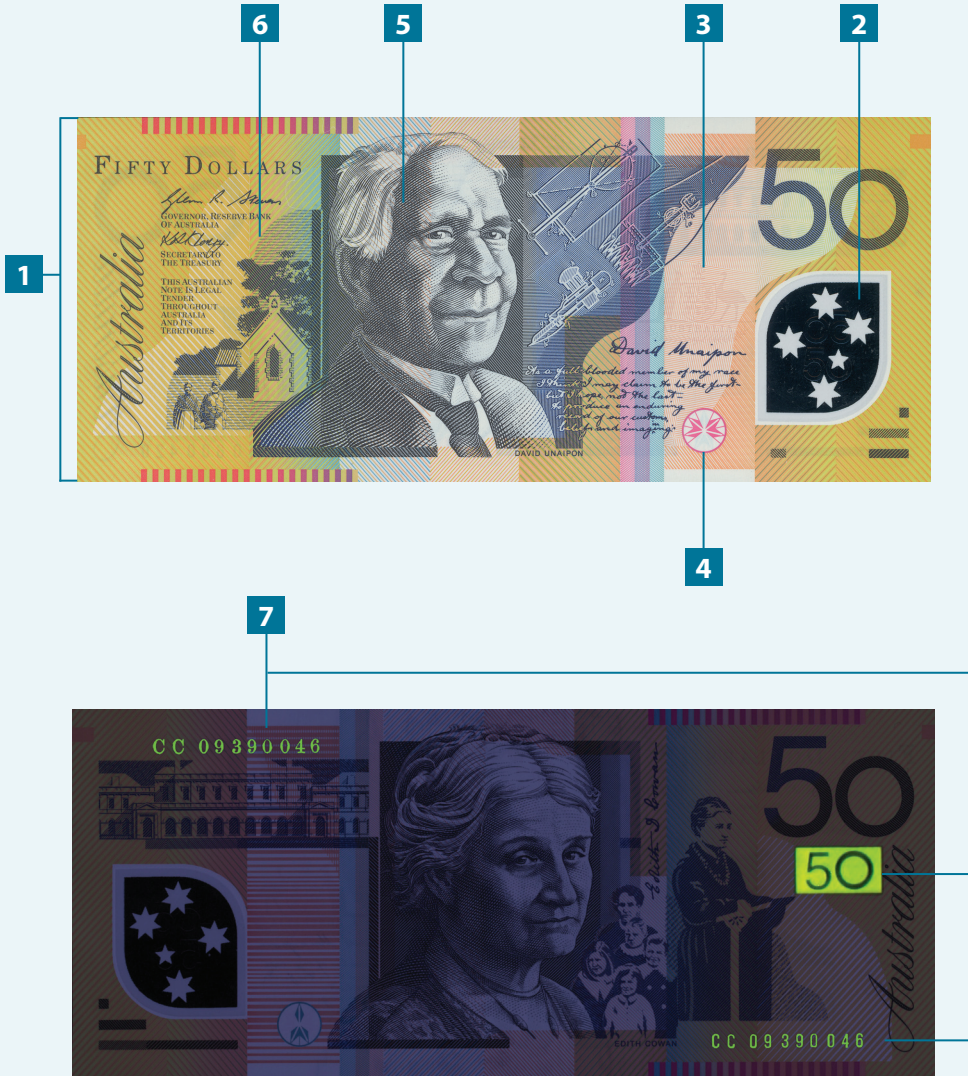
6
5
3
2
1
FIFTY DOLLARS
Glenn R. Stevens
GOVERNOR, RESERVE BANK OF AUSTRALIA
K.R. Henry
SECRETARY TO THE TREASURY
THIS AUSTRALIAN NOTE IS LEGAL TENDER THROUGHOUT AUSTRALIA AND ITS TERRITORIES
Australia
50
David Unaipon
As a full-blooded member of my race I think I may claim to be the first - but I hope not the last - to produce an enduring record of our customs, beliefs and imaginings.
DAVID UNAIPON
4
7
CC 09390046
50
Edith Cowan
50
Australia
EDITH COWAN
CC 09390046